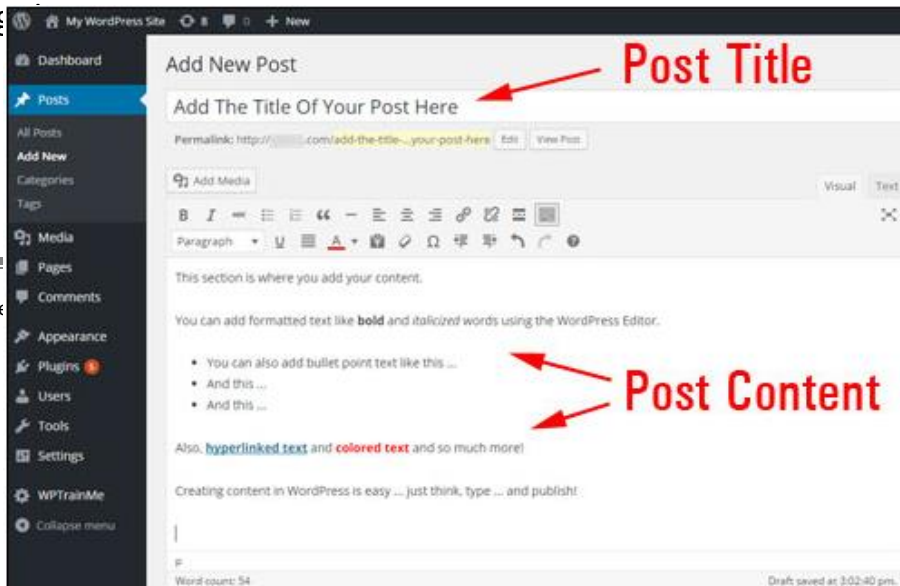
My WordPress Site 8 0 + New

Dashboard
Posts
All Posts
Add New
Categories
Tags
Media
Pages
Comments
Appearance
Plugins 5
Users
Tools
Settings
WPTrainMe
Collapse menu

Add New Post

Post Title

Add The Title Of Your Post Here

Permalink: http://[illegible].com/add-the-title-...your-post-here Edit View Post

Add Media

Visual Text

Paragraph

This section is where you add your content.

You can add formatted text like **bold** and *italicized* words using the WordPress Editor.

- You can also add bullet point text like this ...
- And this ...
- And this ...

Post Content

Also, hyperlinked text and colored text and so much more!

Creating content in WordPress is easy ... just think, type ... and publish!

P

Word count: 54

Draft saved at 3:02:40 pm.